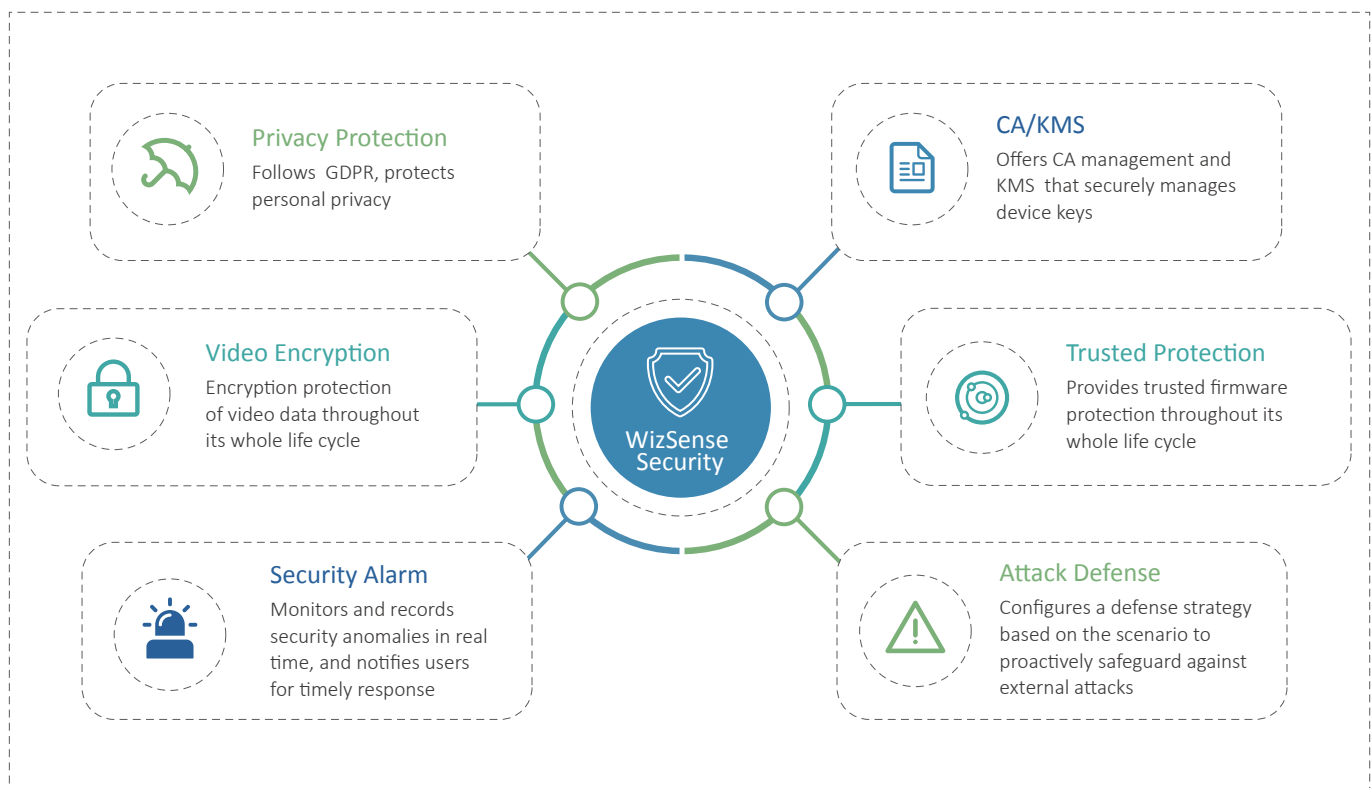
Privacy Protection
Follows GDPR, protects personal privacy

CA/KMS
Offers CA management and KMS that securely manages device keys

Video Encryption
Encryption protection of video data throughout its whole life cycle

WizSense Security

Trusted Protection
Provides trusted firmware protection throughout its whole life cycle

Security Alarm
Monitors and records security anomalies in real time, and notifies users for timely response

Attack Defense
Configures a defense strategy based on the scenario to proactively safeguard against external attacks